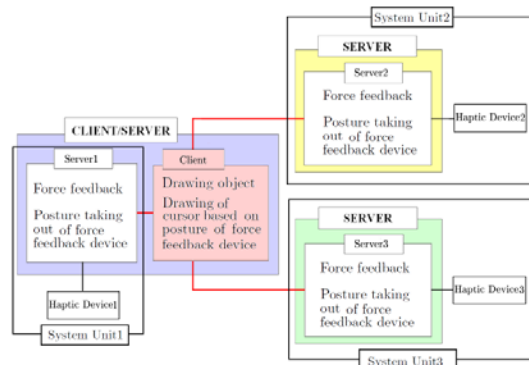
System Unit2

SERVER

Server2

Force feedback

Posture taking out of force feedback device

Haptic Device2

CLIENT/SERVER

Server1

Force feedback

Posture taking out of force feedback device

Client

Drawing object

Drawing of cursor based on posture of force feedback device

Haptic Device1

System Unit1

SERVER

Server3

Force feedback

Posture taking out of force feedback device

Haptic Device3

System Unit3